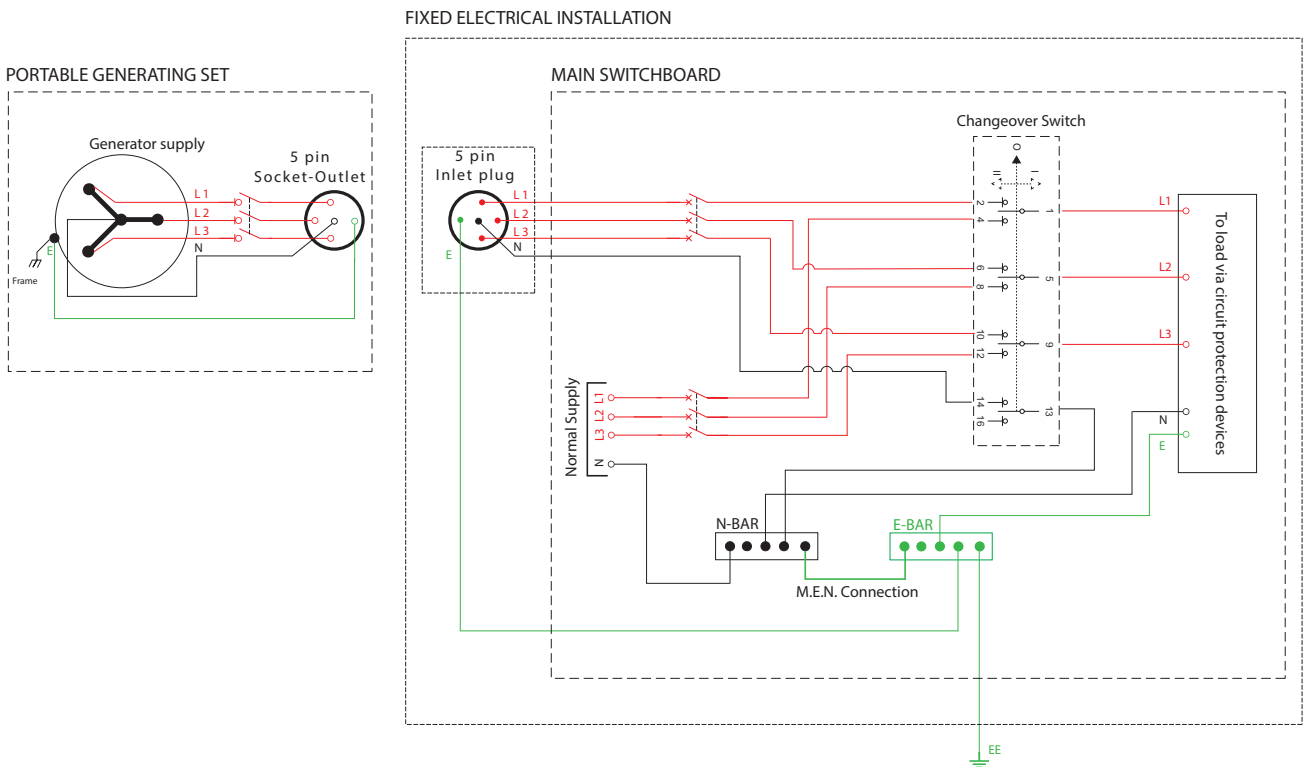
FIXED ELECTRICAL INSTALLATION

PORTABLE GENERATING SET

Generator supply

5 pin
Socket-Outlet

L1
L2
L3
N
E
Frame

MAIN SWITCHBOARD

5 pin
Inlet plug

L1
L2
L3
N
E

Changeover Switch

0
II
I

2
4
1
6
8
5
10
12
9
14
16
13

L1
L2
L3
N
E

To load via circuit protection devices

Normal Supply
L1
L2
L3
N

N-BAR

E-BAR

M.E.N. Connection

EE